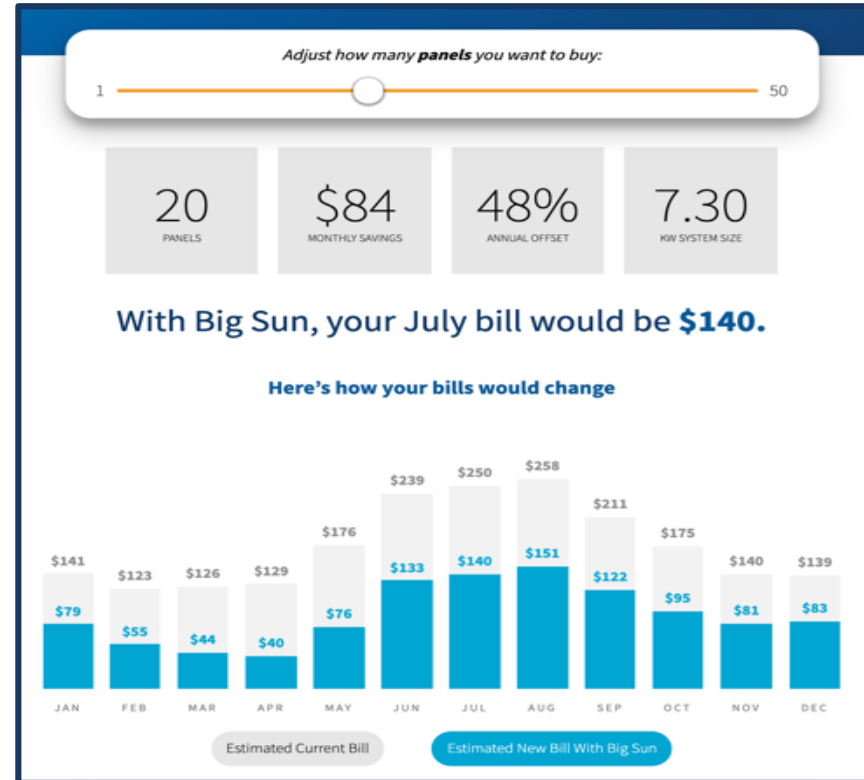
Adjust how many **panels** you want to buy:

1

50

20
PANELS

$84
MONTHLY SAVINGS

48%
ANNUAL OFFSET

7.30
KW SYSTEM SIZE

With Big Sun, your July bill would be **$140.**

Here's how your bills would change

| | JAN | FEB | MAR | APR | MAY | JUN | JUL | AUG | SEP | OCT | NOV | DEC |
|---|---|---|---|---|---|---|---|---|---|---|---|---|
| Estimated Current Bill | $141 | $123 | $126 | $129 | $176 | $239 | $250 | $258 | $211 | $175 | $140 | $139 |
| Estimated New Bill With Big Sun | $79 | $55 | $44 | $40 | $76 | $133 | $140 | $151 | $122 | $95 | $81 | $83 |

Estimated Current Bill

Estimated New Bill With Big Sun